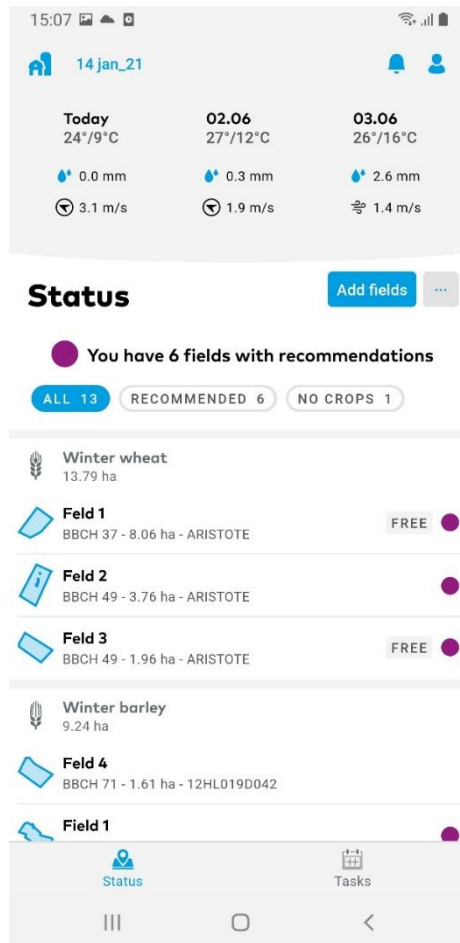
15:07

14 jan_21

Today
24°/9°C
0.0 mm
3.1 m/s

02.06
27°/12°C
0.3 mm
1.9 m/s

03.06
26°/16°C
2.6 mm
1.4 m/s

Status

Add fields

...

You have 6 fields with recommendations

ALL 13
RECOMMENDED 6
NO CROPS 1

Winter wheat
13.79 ha

Feld 1
BBCH 37 - 8.06 ha - ARISTOTE
FREE

Feld 2
BBCH 49 - 3.76 ha - ARISTOTE

Feld 3
BBCH 49 - 1.96 ha - ARISTOTE
FREE

Winter barley
9.24 ha

Feld 4
BBCH 71 - 1.61 ha - 12HL019D042

Field 1

Status
Tasks